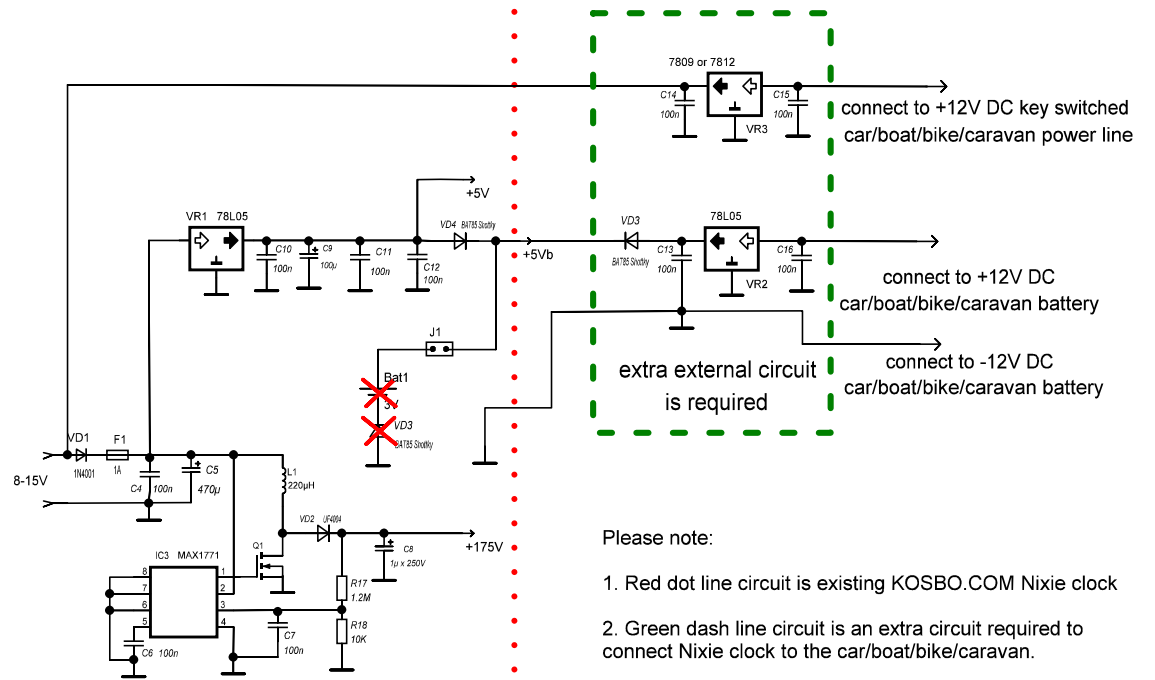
7809 or 7812
C14
100n
C15
100n
VR3
connect to +12V DC key switched car/boat/bike/caravan power line

+5V
VR1 78L05
C10
100n
C9
100µ
C11
100n
C12
100n
VD4 BAT85 Shottky
+5Vb
VD3
BAT85 Shottky
C13
100n
78L05
C16
100n
VR2
connect to +12V DC car/boat/bike/caravan battery

J1
connect to -12V DC car/boat/bike/caravan battery

Bat1
3V
VD3
BAT85 Shottky
extra external circuit is required

VD1
1N4001
F1
1A
C4
100n
C5
470µ
8-15V
L1
220µH
VD2 UF4004
C8
1µ x 250V
+175V
Q1
IC3 MAX1771
8
7
6
5
1
2
3
4
C6 100n
C7
100n
R17
1.2M
R18
10K

Please note:

1. Red dot line circuit is existing KOSBO.COM Nixie clock

2. Green dash line circuit is an extra circuit required to connect Nixie clock to the car/boat/bike/caravan.